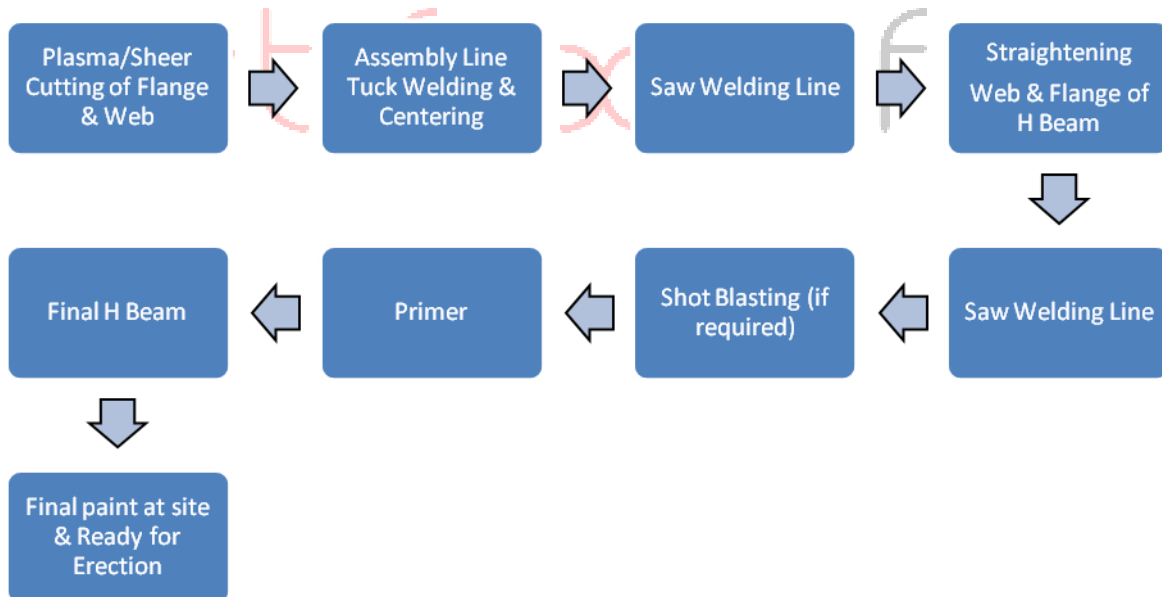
Plasma/Sheer Cutting of Flange & Web

Assembly Line Tuck Welding & Centering

Saw Welding Line

Straightening Web & Flange of H Beam

Saw Welding Line

Shot Blasting (if required)

Primer

Final H Beam

Final paint at site & Ready for Erection